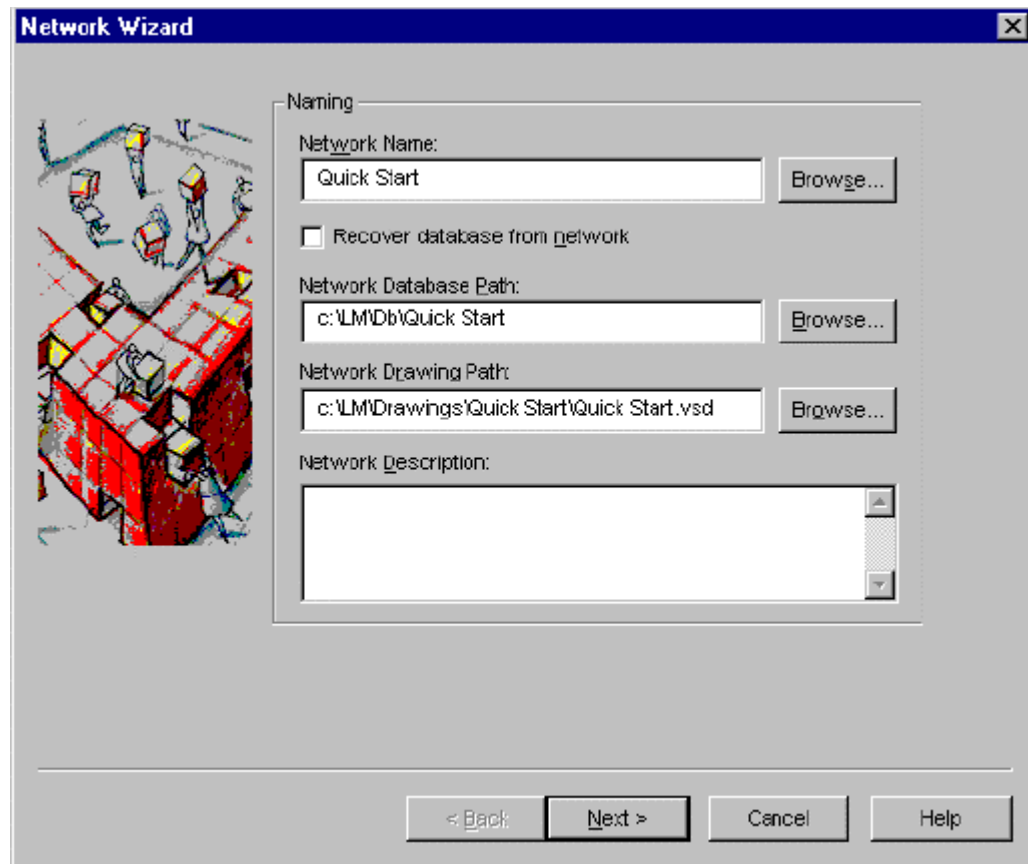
Network Wizard

Naming

Network Name:

Quick Start

Browse...

Recover database from network

Network Database Path:

c:\LM\Db\Quick Start

Browse...

Network Drawing Path:

c:\LM\Drawings\Quick Start\Quick Start.vsd

Browse...

Network Description:

< Back

Next >

Cancel

Help